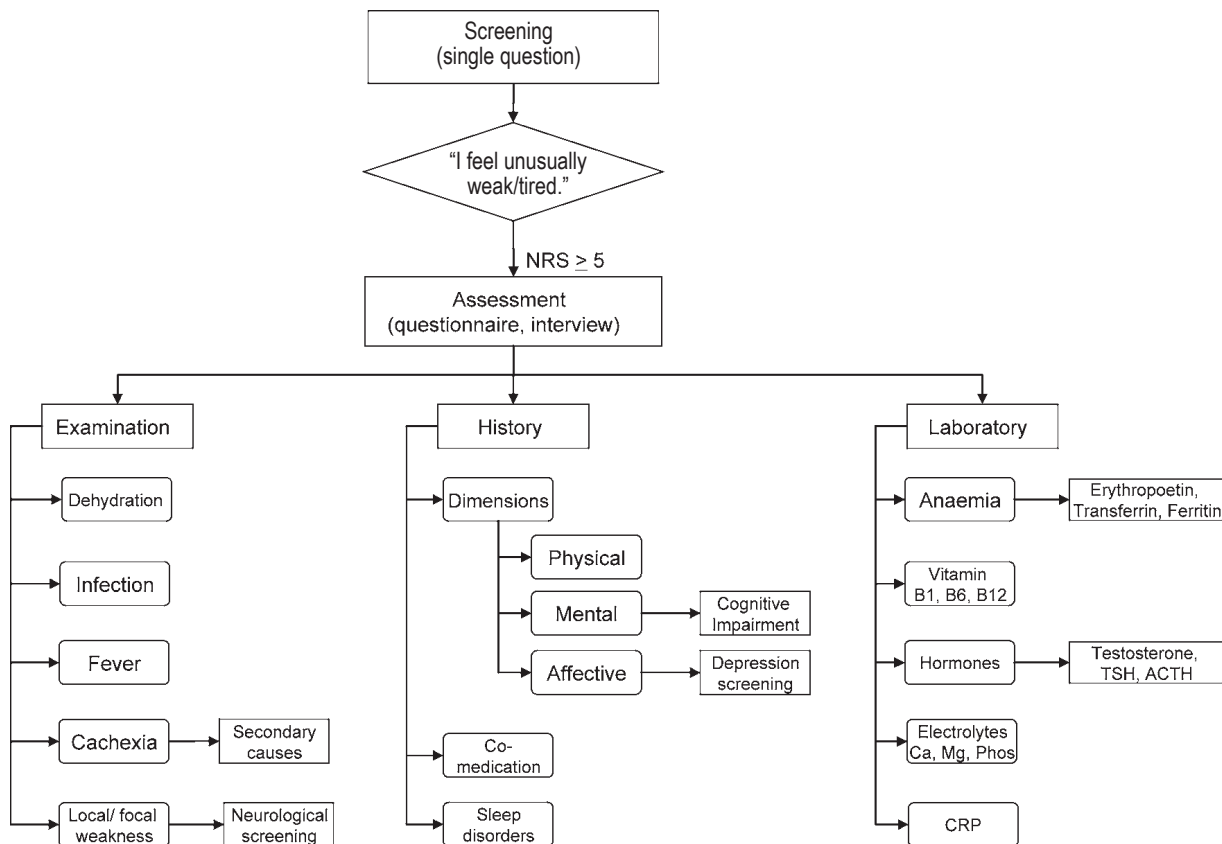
Screening
(single question)

"I feel unusually weak/tired."

NRS $\geq$ 5

Assessment
(questionnaire, interview)

Examination

Dehydration

Infection

Fever

Cachexia

Secondary causes

Local/ focal weakness

Neurological screening

History

Dimensions

Physical

Mental

Cognitive Impairment

Affective

Depression screening

Co-medication

Sleep disorders

Laboratory

Anaemia

Erythropoetin, Transferrin, Ferritin

Vitamin B1, B6, B12

Hormones

Testosterone, TSH, ACTH

Electrolytes Ca, Mg, Phos

CRP